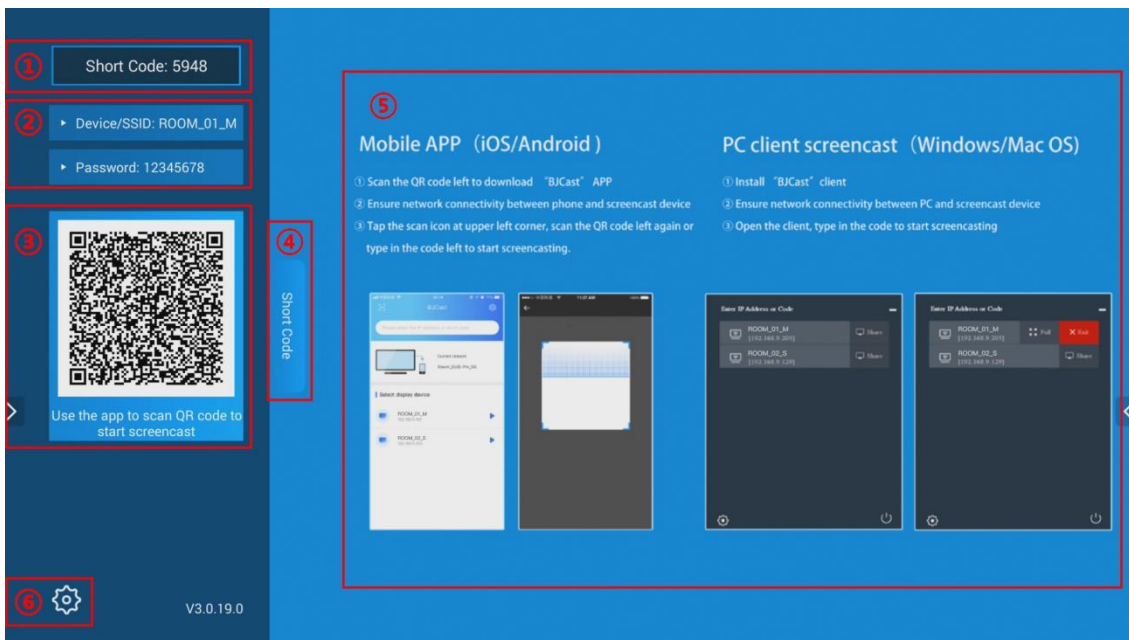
①
Short Code: 5948

②
Device/SSID: ROOM_01_M
Password: 12345678

③
Use the app to scan QR code to start screencast

④
Short Code

⑤
Mobile APP（iOS/Android）
① Scan the QR code left to download "BJCast" APP
② Ensure network connectivity between phone and screencast device
③ Tap the scan icon at upper left corner, scan the QR code left again or type in the code left to start screencasting.

PC client screencast（Windows/Mac OS）
① Install "BJCast" client
② Ensure network connectivity between PC and screencast device
③ Open the client, type in the code to start screencasting

BJCast
Current network
Select display device
ROOM_01_M
ROOM_02_S

Enter IP Address or Code
ROOM_01_M
[192.168.9.205]
Share
ROOM_02_S
[192.168.9.129]
Share

Enter IP Address or Code
ROOM_01_M
[192.168.9.205]
Full
Exit
ROOM_02_S
[192.168.9.129]
Share

⑥
V3.0.19.0